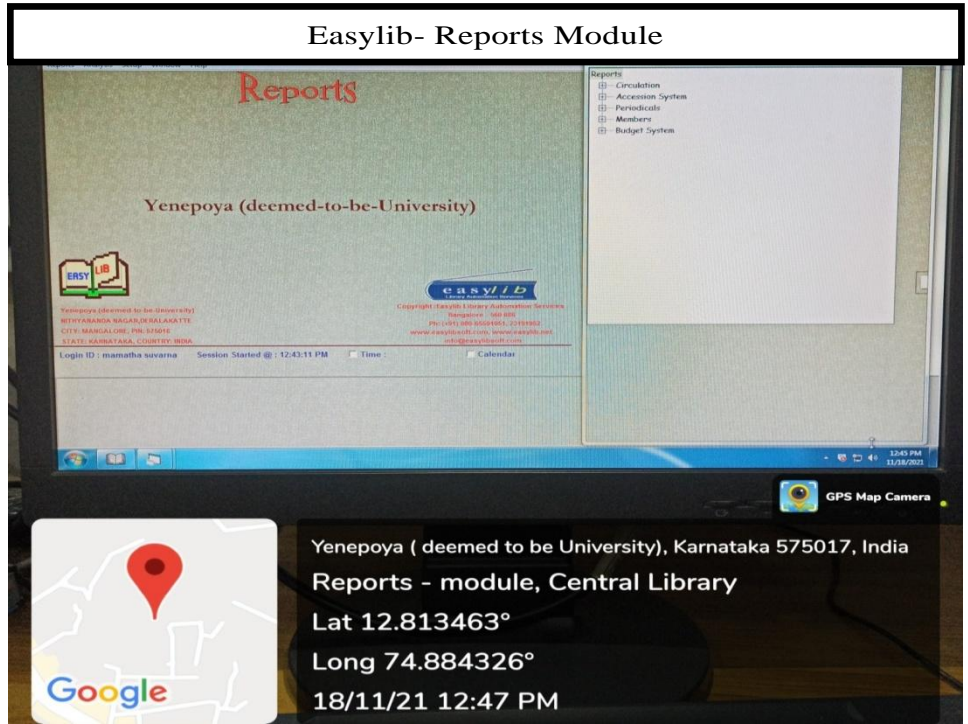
Easylib- Reports Module

Reports

Reports
Circulation
Accession System
Periodicals
Members
Budget System

Yenepoya (deemed-to-be-University)

EASY LIB

Yenepoya (deemed to be University)
NITHYANANDA NAGAR,DERALAKATTE
CITY: MANGALORE, PIN: 575018
STATE: KARNATAKA, COUNTRY: INDIA

easylib
Library Automation Solutions
Copyright :Easylib Library Automation Services
Bangalore - 560 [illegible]
Ph: (+91) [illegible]
www.easylibsoft.com, www.easylib.net
info@easylibsoft.com

Login ID : mamatha suvarna Session Started @ : 12:43:11 PM Time : Calendar

12:45 PM
11/18/2021

GPS Map Camera

Google

Yenepoya ( deemed to be University), Karnataka 575017, India
Reports - module, Central Library
Lat 12.813463°
Long 74.884326°
18/11/21 12:47 PM